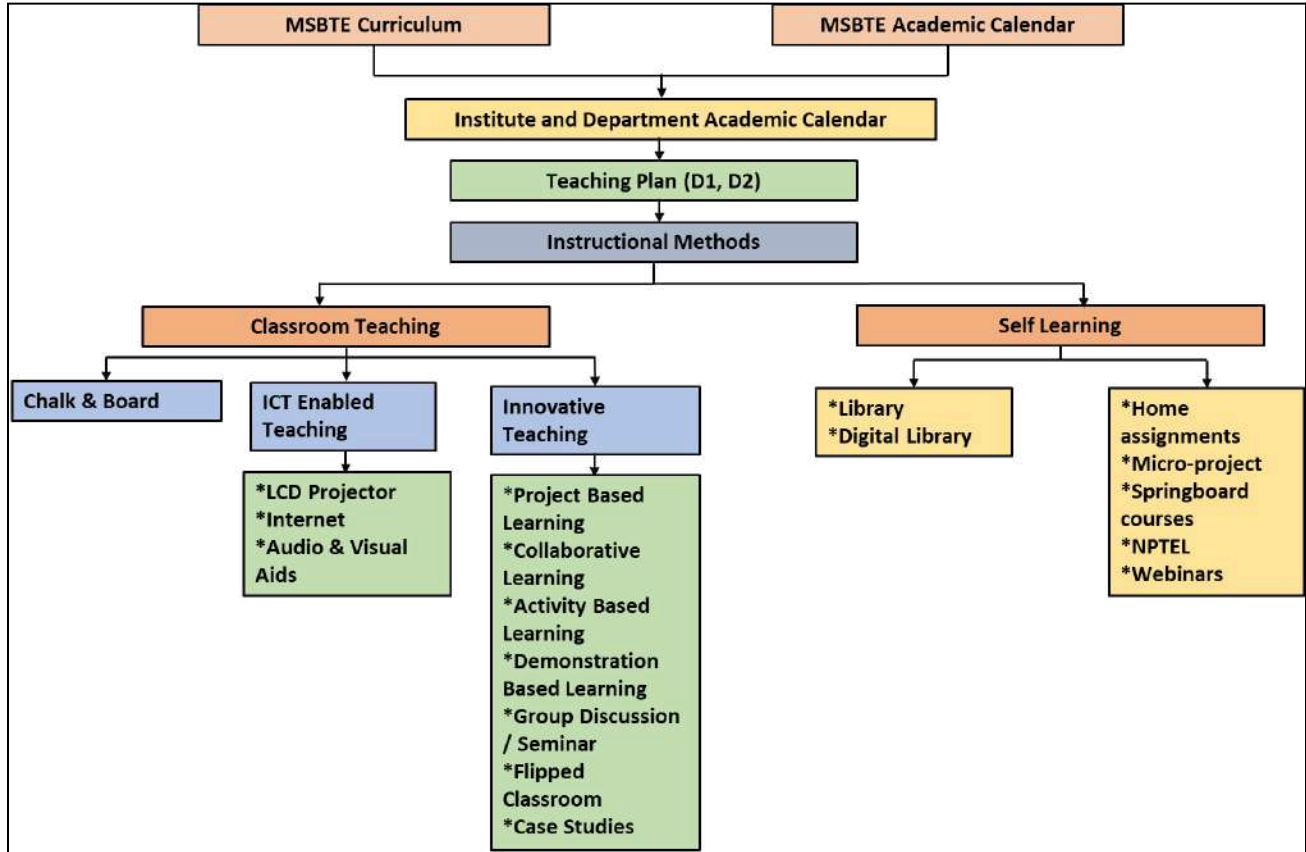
MSBTE Curriculum

MSBTE Academic Calendar

Institute and Department Academic Calendar

Teaching Plan (D1, D2)

Instructional Methods

Classroom Teaching

Self Learning

Chalk & Board

ICT Enabled Teaching

Innovative Teaching

*LCD Projector
*Internet
*Audio & Visual Aids

*Project Based Learning
*Collaborative Learning
*Activity Based Learning
*Demonstration Based Learning
*Group Discussion / Seminar
*Flipped Classroom
*Case Studies

*Library
*Digital Library

*Home assignments
*Micro-project
*Springboard courses
*NPTEL
*Webinars